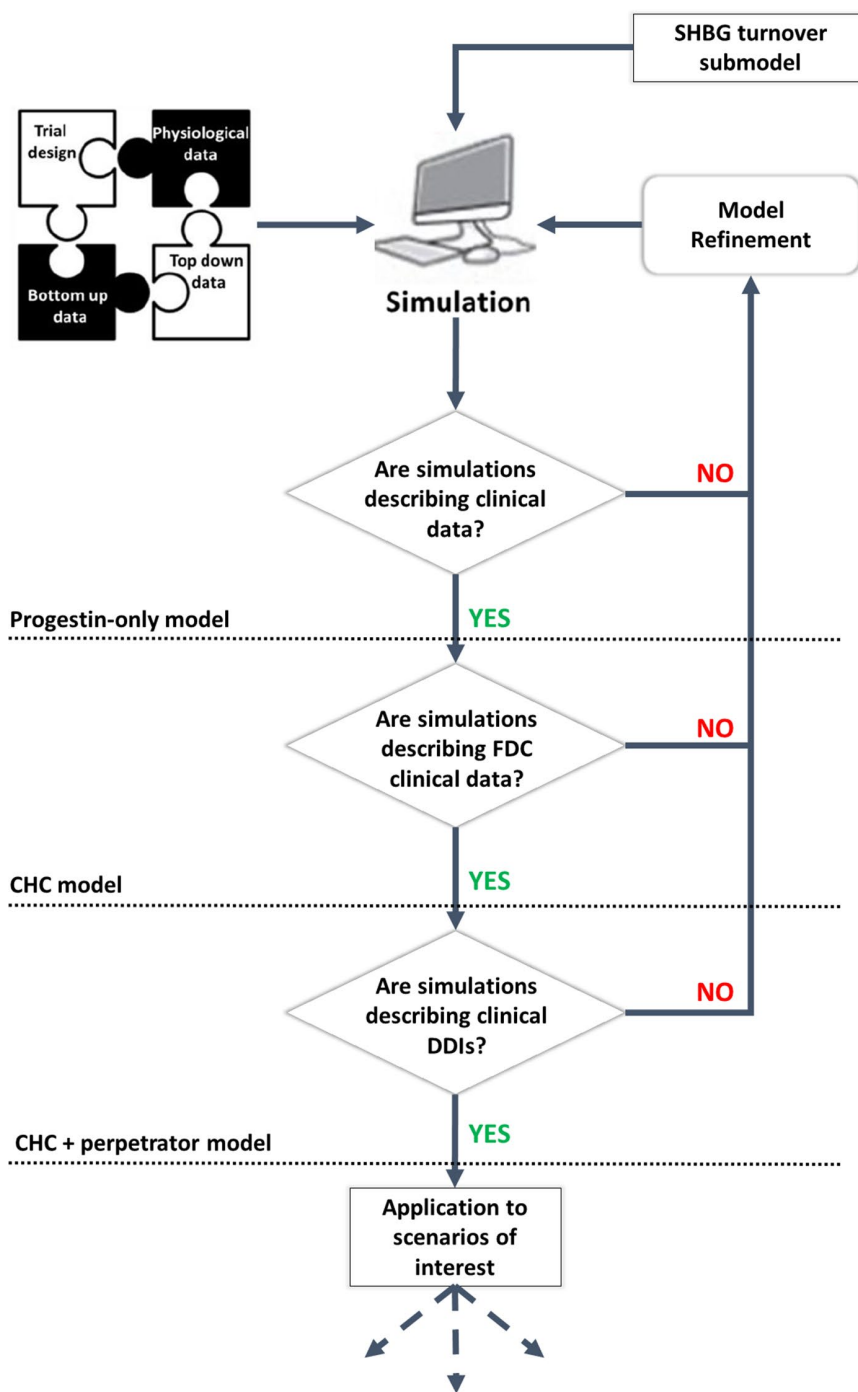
SHBG turnover submodel

Trial design

Physiological data

Bottom up data

Top down data

Model Refinement

Simulation

Are simulations describing clinical data?

NO

Progestin-only model

YES

Are simulations describing FDC clinical data?

NO

CHC model

YES

Are simulations describing clinical DDIs?

NO

CHC + perpetrator model

YES

Application to scenarios of interest